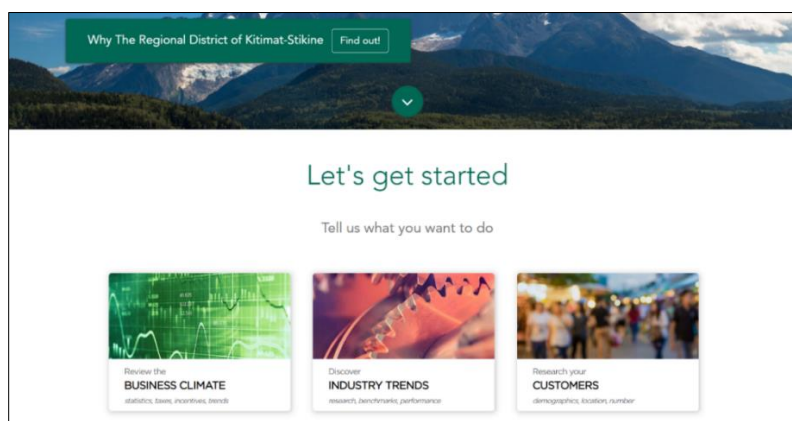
Why The Regional District of Kitimat-Stikine Find out!

Let's get started

Tell us what you want to do

Review the
BUSINESS CLIMATE
statistics, taxes, incentives, trends

Discover
INDUSTRY TRENDS
research, benchmarks, performance

Research your
CUSTOMERS
demographics, location, number